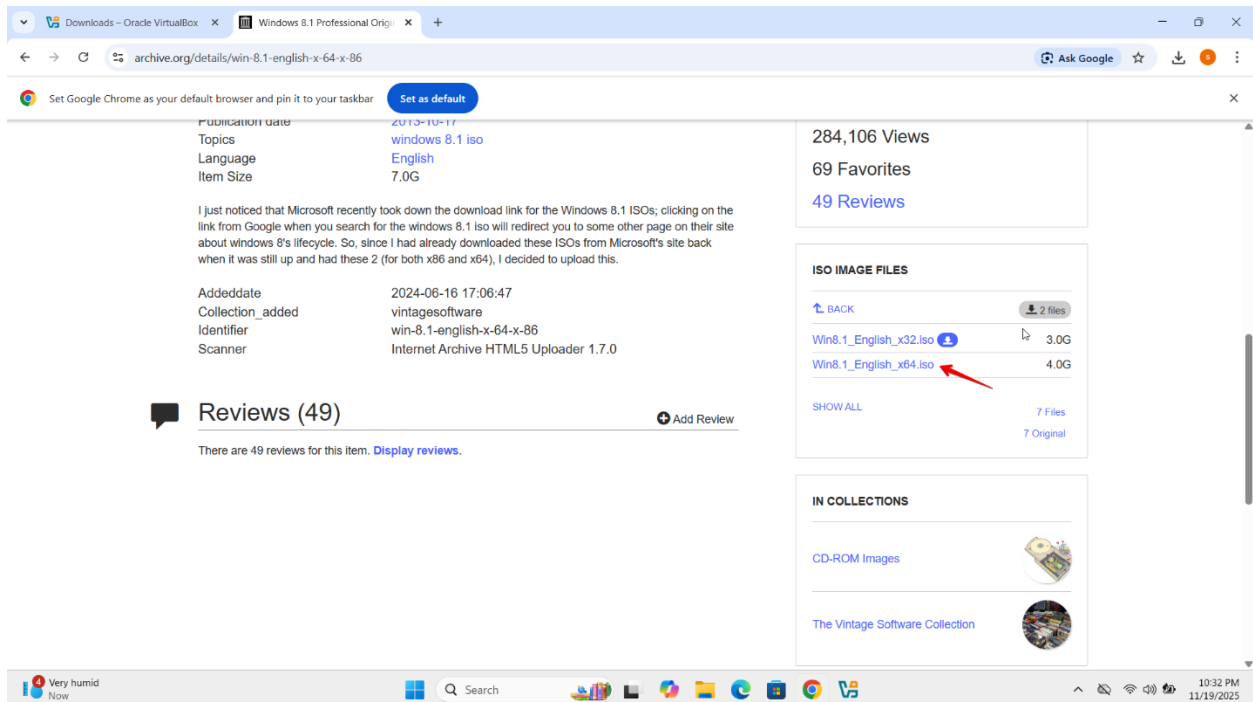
Downloads – Oracle VirtualBox ×
Windows 8.1 Professional Origi ×
+

archive.org/details/win-8.1-english-x-64-x-86
Ask Google

Set Google Chrome as your default browser and pin it to your taskbar
Set as default

Publication date 2013-10-17
Topics windows 8.1 iso
Language English
Item Size 7.0G

I just noticed that Microsoft recently took down the download link for the Windows 8.1 ISOs; clicking on the link from Google when you search for the windows 8.1 iso will redirect you to some other page on their site about windows 8's lifecycle. So, since I had already downloaded these ISOs from Microsoft's site back when it was still up and had these 2 (for both x86 and x64), I decided to upload this.

Addeddate 2024-06-16 17:06:47
Collection_added vintagesoftware
Identifier win-8.1-english-x-64-x-86
Scanner Internet Archive HTML5 Uploader 1.7.0

Reviews (49)
Add Review

There are 49 reviews for this item. Display reviews.

284,106 Views
69 Favorites
49 Reviews

ISO IMAGE FILES
BACK
2 files
Win8.1_English_x32.iso 3.0G
Win8.1_English_x64.iso 4.0G
SHOW ALL
7 Files
7 Original

IN COLLECTIONS
CD-ROM Images
The Vintage Software Collection

4
Very humid
Now
Search
10:32 PM
11/19/2025